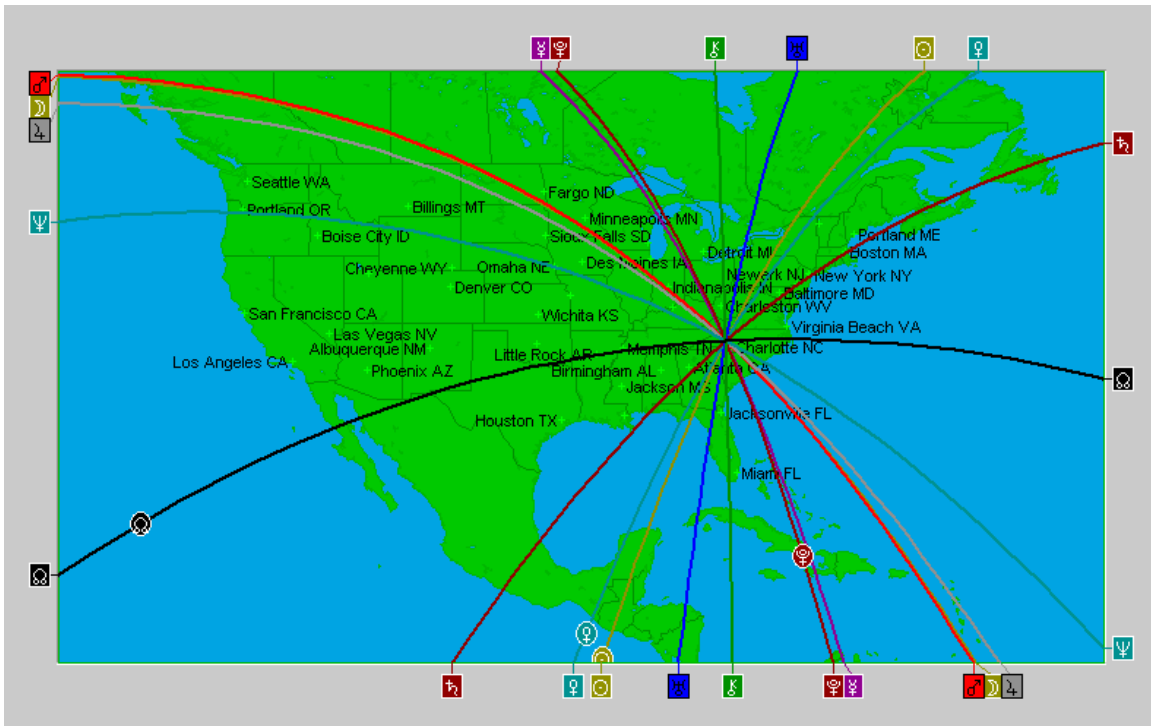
☿ ♇ ⚷ ♅ ☉ ♀
♂
☽
♃
♄
♆
Seattle WA
Portland OR
Billings MT
Fargo ND
Minneapolis MN
Boise City ID
Sioux Falls SD
Portland ME
Boston MA
Detroit MI
Des Moines IA
Cheyenne WY
Omaha NE
Newark NJ
New York NY
Denver CO
Indianapolis IN
Baltimore MD
Charleston WV
San Francisco CA
Wichita KS
Virginia Beach VA
Las Vegas NV
Albuquerque NM
Memphis TN
Charlotte NC
Los Angeles CA
Little Rock AR
Phoenix AZ
Birmingham AL
Atlanta GA
Jackson MS
☊
Houston TX
Jacksonville FL
Miami FL
☊
♆
♄ ♀ ☉ ♅ ⚷ ♇ ☿ ♂ ☽ ♃